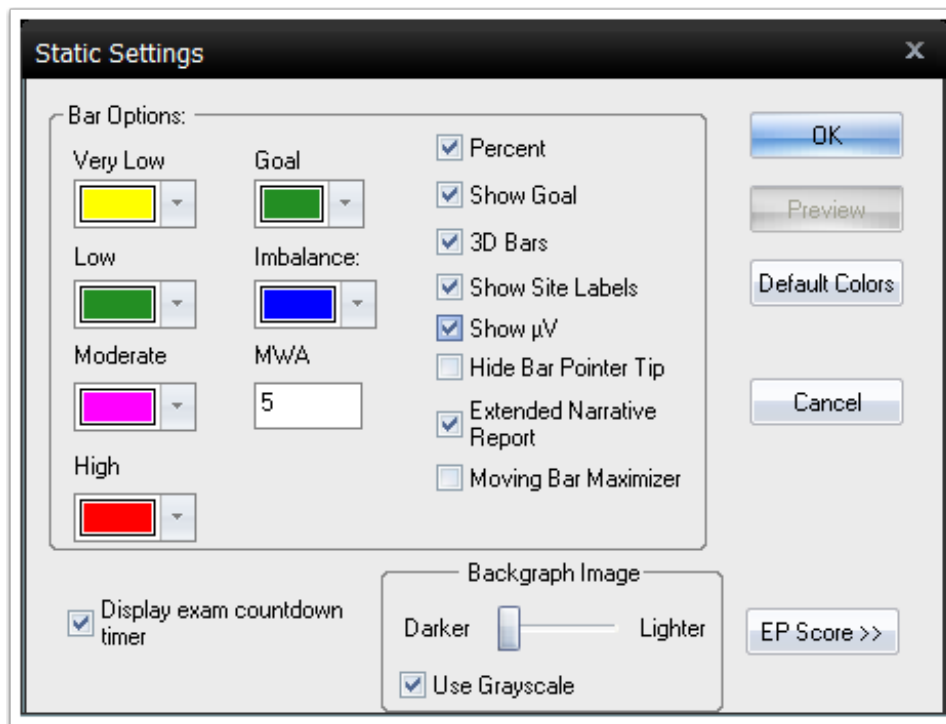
Static Settings
x

Bar Options:

Very Low
Goal
Low
Imbalance:
Moderate
MWA
5
High

Percent
Show Goal
3D Bars
Show Site Labels
Show µV
Hide Bar Pointer Tip
Extended Narrative Report
Moving Bar Maximizer

OK
Preview
Default Colors
Cancel

Display exam countdown timer

Backgraph Image
Darker
Lighter
Use Grayscale

EP Score >>